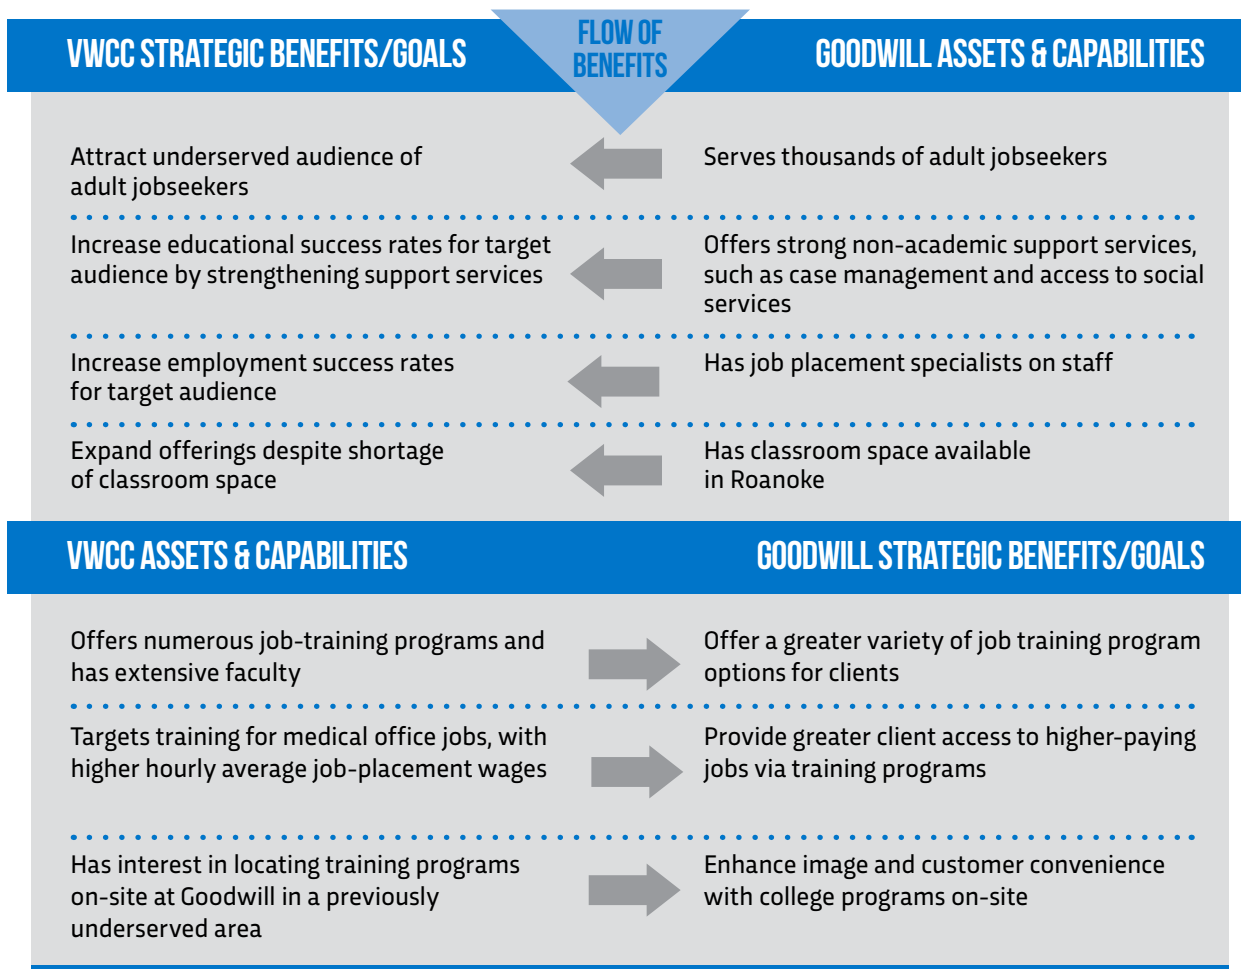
| VWCC STRATEGIC BENEFITS/GOALS | FLOW OF BENEFITS | GOODWILL ASSETS & CAPABILITIES |
|---|---|---|
| Attract underserved audience of adult jobseekers | | Serves thousands of adult jobseekers |
| Increase educational success rates for target audience by strengthening support services | | Offers strong non-academic support services, such as case management and access to social services |
| Increase employment success rates for target audience | | Has job placement specialists on staff |
| Expand offerings despite shortage of classroom space | | Has classroom space available in Roanoke |

| VWCC ASSETS & CAPABILITIES | | GOODWILL STRATEGIC BENEFITS/GOALS |
|---|---|---|
| Offers numerous job-training programs and has extensive faculty | | Offer a greater variety of job training program options for clients |
| Targets training for medical office jobs, with higher hourly average job-placement wages | | Provide greater client access to higher-paying jobs via training programs |
| Has interest in locating training programs on-site at Goodwill in a previously underserved area | | Enhance image and customer convenience with college programs on-site |